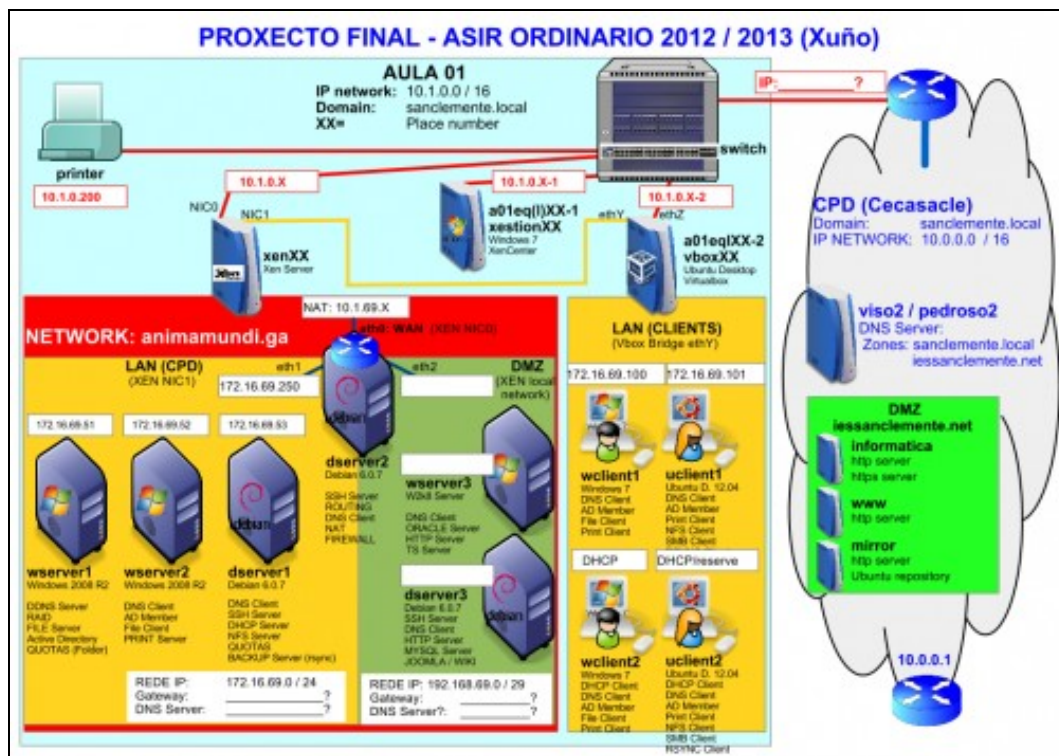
PROXECTO FINAL - ASIR ORDINARIO 2012 / 2013 (Xuño)

AULA 01
IP network: 10.1.0.0 / 16
Domain: sanclemente.local
XX= Place number

IP: ________ ?

printer
10.1.0.200

switch

10.1.0.X
10.1.0.X-1
10.1.0.X-2

NIC0
NIC1
xenXX
Xen Server

a01eq(l)XX-1
xestionXX
Windows 7
XenCenter

ethY
ethZ
a01eqlXX-2
vboxXX
Ubuntu Desktop
Virtualbox

CPD (Cecasacle)
Domain: sanclemente.local
IP NETWORK: 10.0.0.0 / 16

viso2 / pedroso2
DNS Server:
Zones: sanclemente.local
iessanclemente.net

NAT: 10.1.69.X
eth0: WAN (XEN NIC0)

NETWORK: animamundi.ga

LAN (CPD)
(XEN NIC1)
eth1
172.16.69.250
eth2

DMZ
(XEN local network)

LAN (CLIENTS)
(Vbox Bridge ethY)
172.16.69.100
172.16.69.101

172.16.69.51
172.16.69.52
172.16.69.53

dserver2
Debian 6.0.7
SSH Server
ROUTING
DNS Client
NAT
FIREWALL

wserver3
W2k8 Server
DNS Client
ORACLE Server
HTTP Server
TS Server

dserver3
Debian 6.0.7
SSH Server
DNS Client
HTTP Server
MYSQL Server
JOOMLA / WIKI

wserver1
Windows 2008 R2
DDNS Server
RAID
FILE Server
Active Directory
QUOTAS (Folder)

wserver2
Windows 2008 R2
DNS Client
AD Member
File Client
PRINT Server

dserver1
Debian 6.0.7
DNS Client
SSH Server
DHCP Server
NFS Server
QUOTAS
BACKUP Server (rsync)

REDE IP: 172.16.69.0 / 24
Gateway: ________ ?
DNS Server: ________ ?

REDE IP: 192.168.69.0 / 29
Gateway: ________ ?
DNS Server?: ________ ?

wclient1
Windows 7
DNS Client
AD Member
File Client
Print Client

uclient1
Ubuntu D. 12.04
DNS Client
AD Member
Print Client
NFS Client
SMB Client

DHCP
DHCPreserve

wclient2
Windows 7
DHCP Client
DNS Client
AD Member
File Client
Print Client

uclient2
Ubuntu D. 12.04
DHCP Client
DNS Client
AD Member
Print Client
NFS Client
SMB Client
RSYNC Client

DMZ
iessanclemente.net
informatica
http server
https server
www
http server
mirror
http server
Ubuntu repository

10.0.0.1